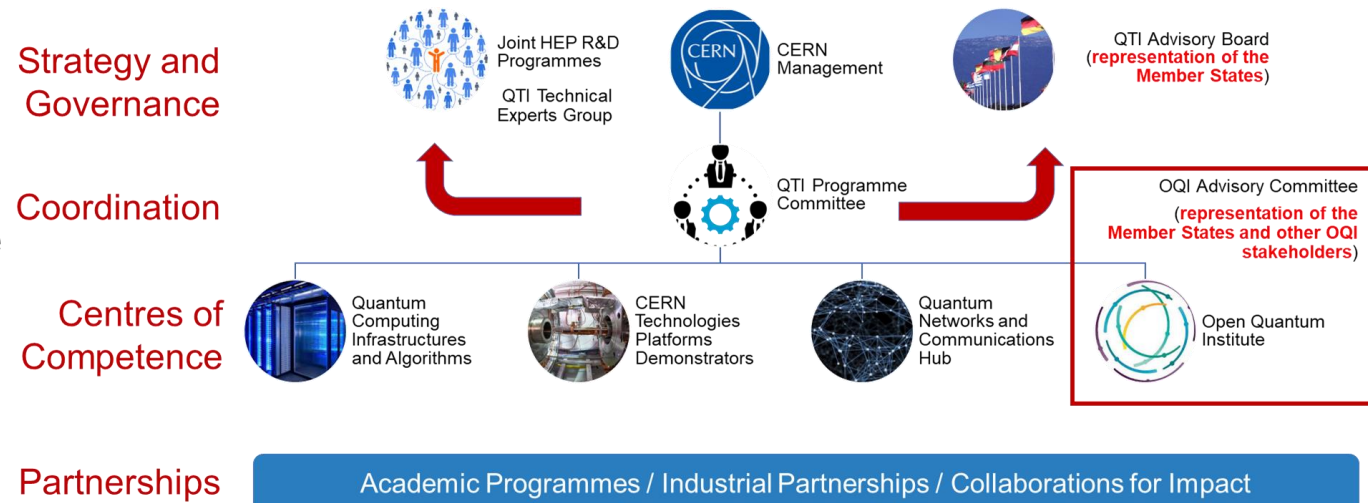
Strategy and Governance

Joint HEP R&D Programmes

QTI Technical Experts Group

CERN

CERN Management

QTI Advisory Board (representation of the Member States)

Coordination

QTI Programme Committee

OQI Advisory Committee (representation of the Member States and other OQI stakeholders)

Centres of Competence

Quantum Computing Infrastructures and Algorithms

CERN Technologies Platforms Demonstrators

Quantum Networks and Communications Hub

Open Quantum Institute

Partnerships

Academic Programmes / Industrial Partnerships / Collaborations for Impact